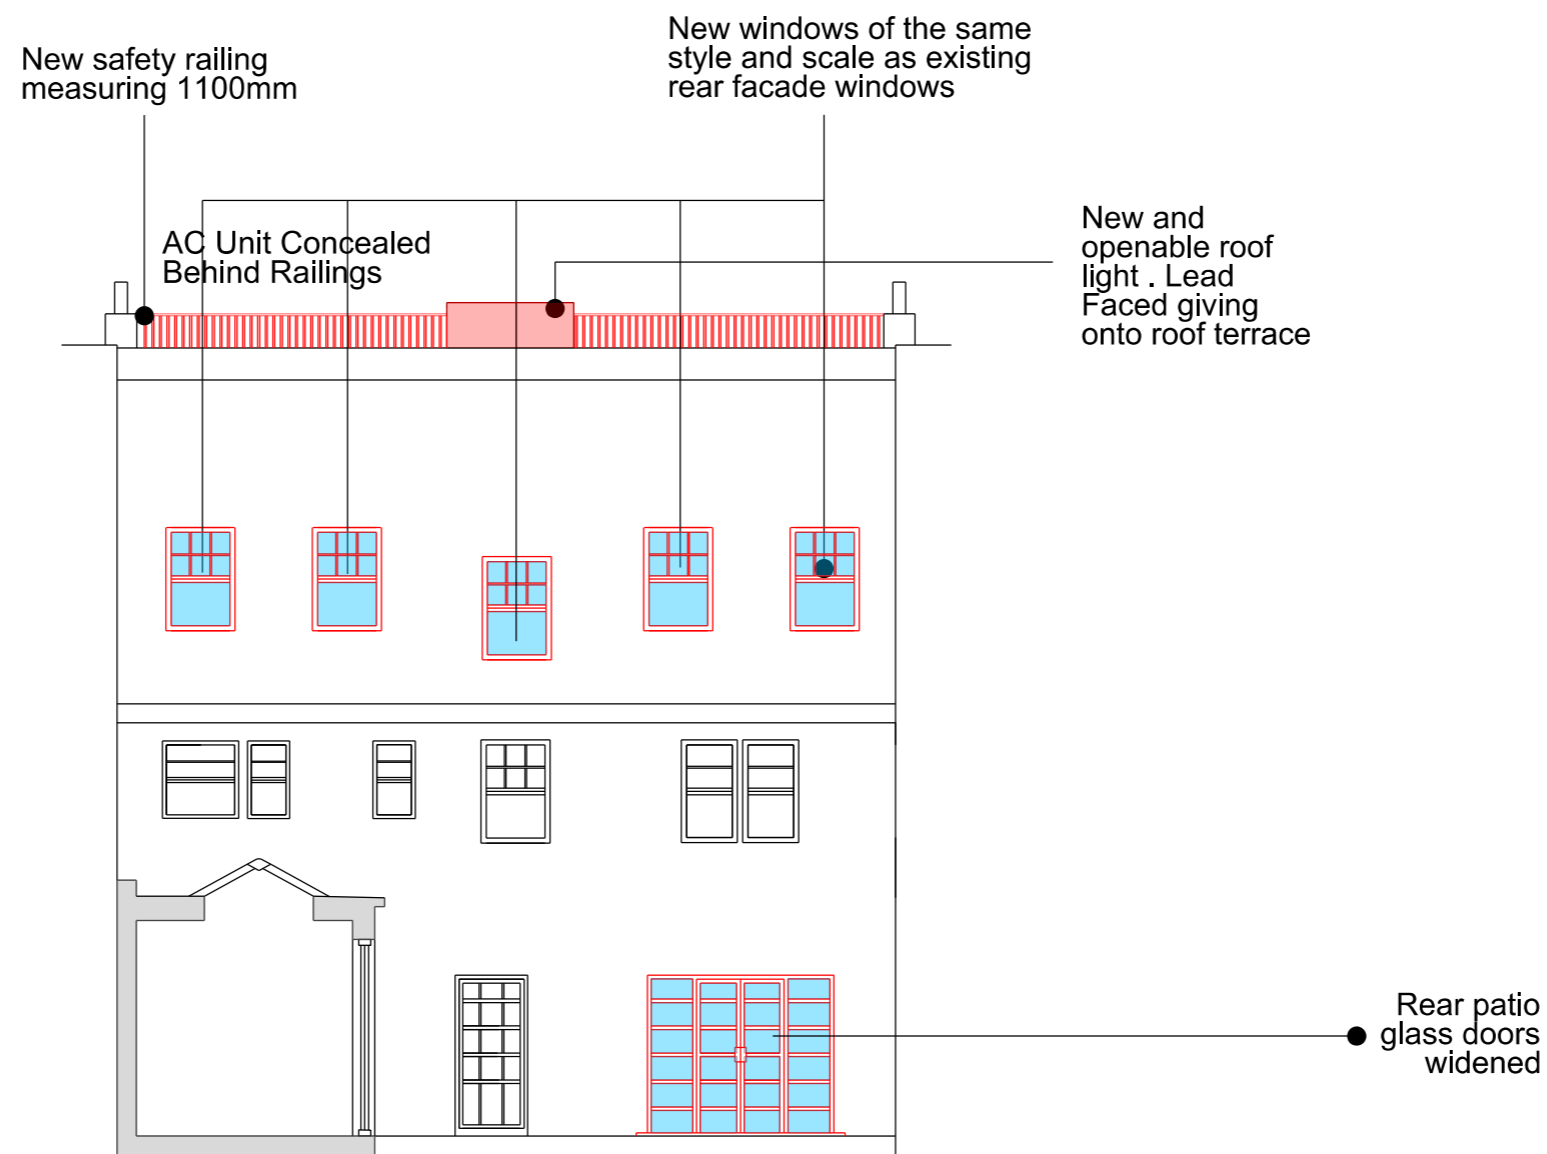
New safety railing measuring 1100mm

New windows of the same style and scale as existing rear facade windows

AC Unit Concealed Behind Railings

New and openable roof light . Lead Faced giving onto roof terrace

Rear patio glass doors widened